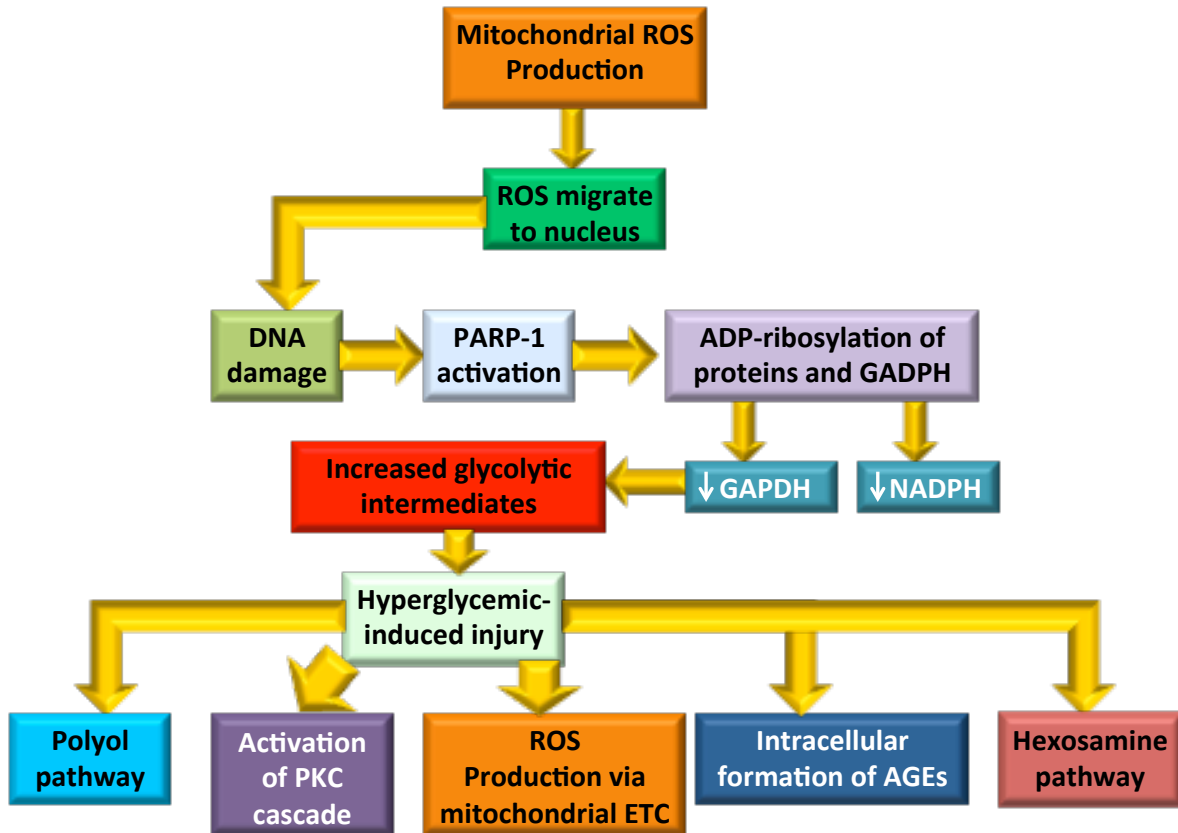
Mitochondrial ROS Production

ROS migrate to nucleus

DNA damage

PARP-1 activation

ADP-ribosylation of proteins and GADPH

Increased glycolytic intermediates

↓GAPDH

↓NADPH

Hyperglycemic-induced injury

Polyol pathway

Activation of PKC cascade

ROS Production via mitochondrial ETC

Intracellular formation of AGEs

Hexosamine pathway